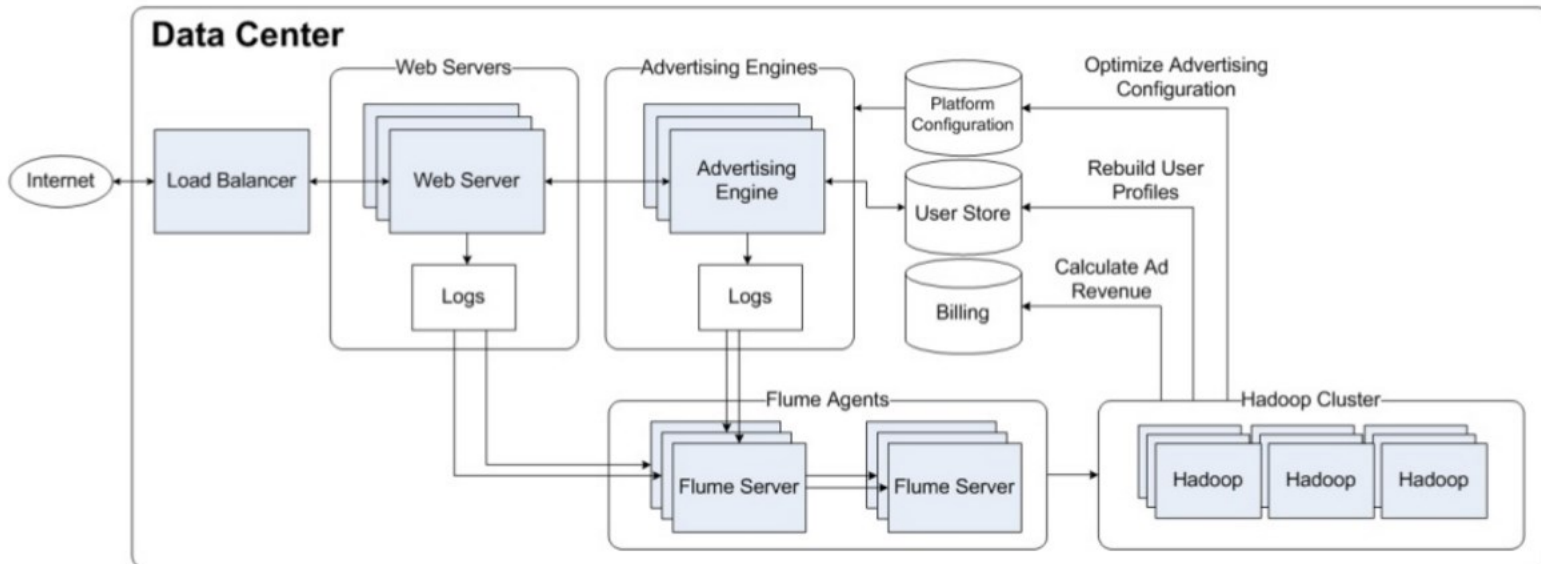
Data Center

Web Servers

Advertising Engines

Platform Configuration

Optimize Advertising Configuration

Internet

Load Balancer

Web Server

Advertising Engine

User Store

Rebuild User Profiles

Logs

Logs

Billing

Calculate Ad Revenue

Flume Agents

Hadoop Cluster

Flume Server

Flume Server

Hadoop

Hadoop

Hadoop